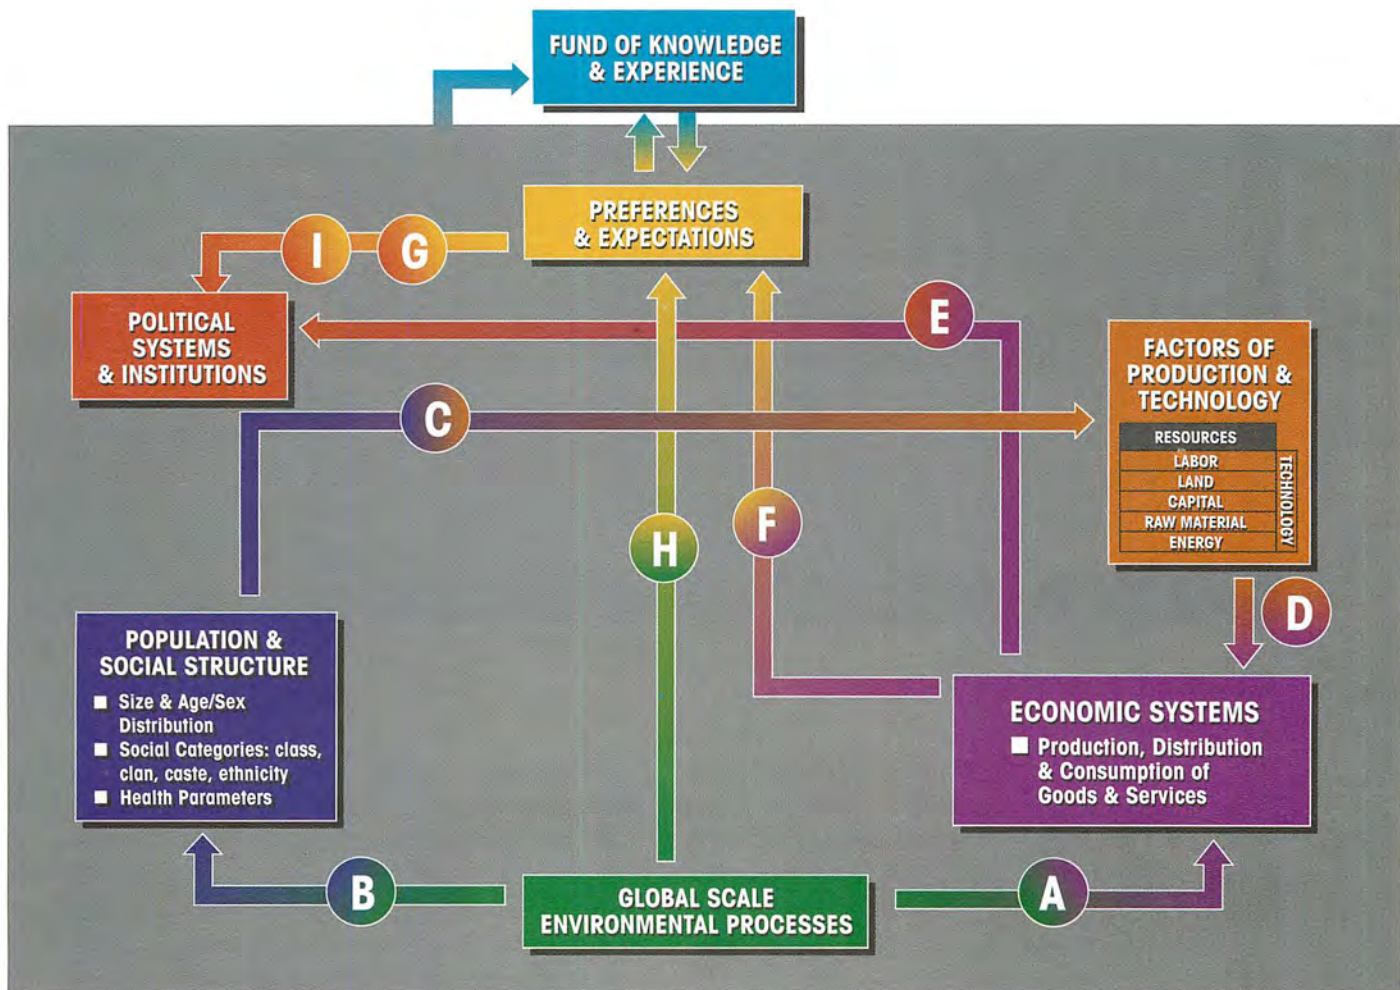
FUND OF KNOWLEDGE & EXPERIENCE

PREFERENCES & EXPECTATIONS

I

G

POLITICAL SYSTEMS & INSTITUTIONS

E

FACTORS OF PRODUCTION & TECHNOLOGY

| RESOURCES |
|---|
| LABOR |
| LAND |
| CAPITAL |
| RAW MATERIAL |
| ENERGY |

TECHNOLOGY

C

H

F

D

POPULATION & SOCIAL STRUCTURE
■ Size & Age/Sex Distribution
■ Social Categories: class, clan, caste, ethnicity
■ Health Parameters

ECONOMIC SYSTEMS
■ Production, Distribution & Consumption of Goods & Services

B

GLOBAL SCALE ENVIRONMENTAL PROCESSES

A